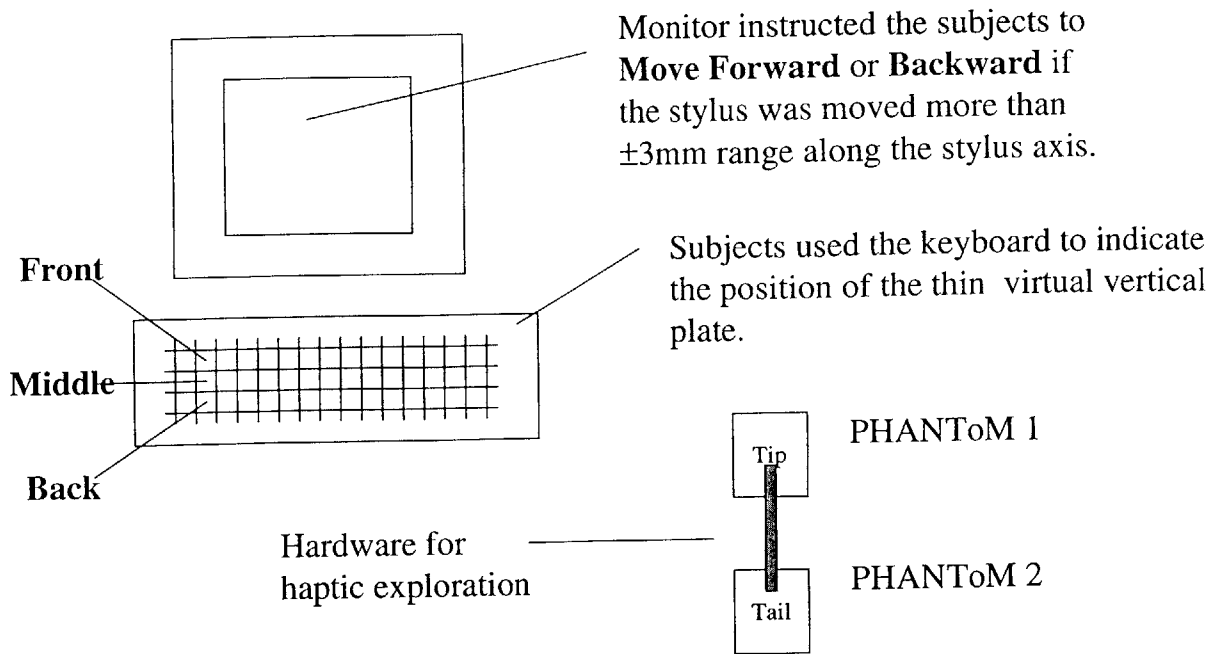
Monitor instructed the subjects to **Move Forward** or **Backward** if the stylus was moved more than $\pm$3mm range along the stylus axis.

Subjects used the keyboard to indicate the position of the thin virtual vertical plate.

**Front**

**Middle**

**Back**

Tip

PHANToM 1

Hardware for haptic exploration

PHANToM 2

Tail